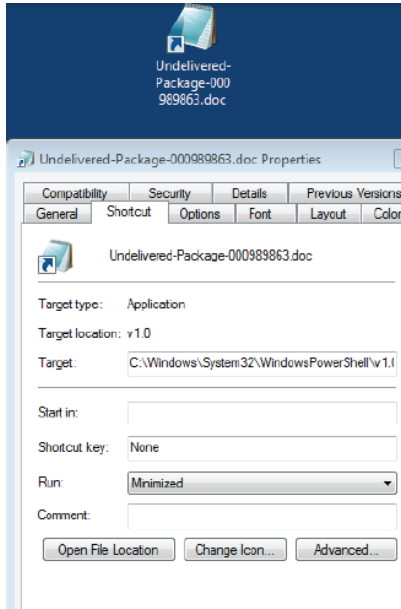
Undelivered-Package-000989863.doc

Undelivered-Package-000989863.doc Properties

Compatibility | Security | Details | Previous Versions
General | Shortcut | Options | Font | Layout | Color

Undelivered-Package-000989863.doc

Target type: Application

Target location: v1.0

Target: C:\Windows\System32\WindowsPowerShell\v1.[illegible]

Start in:

Shortcut key: None

Run: Minimized

Comment:

Open File Location | Change Icon... | Advanced...